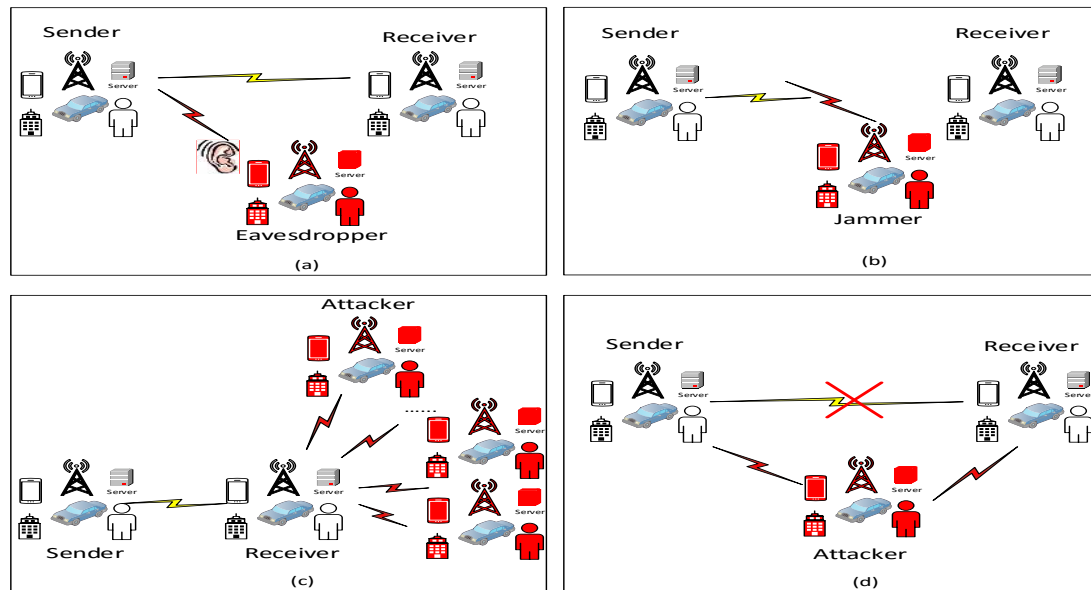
Sender

Server

Receiver

Server

Server

Eavesdropper

(a)

Sender

Server

Receiver

Server

Server

Jammer

(b)

Attacker

Server

......

Server

Server

Server

Server

Sender

Receiver

(c)

Sender

Server

Receiver

Server

Server

Attacker

(d)